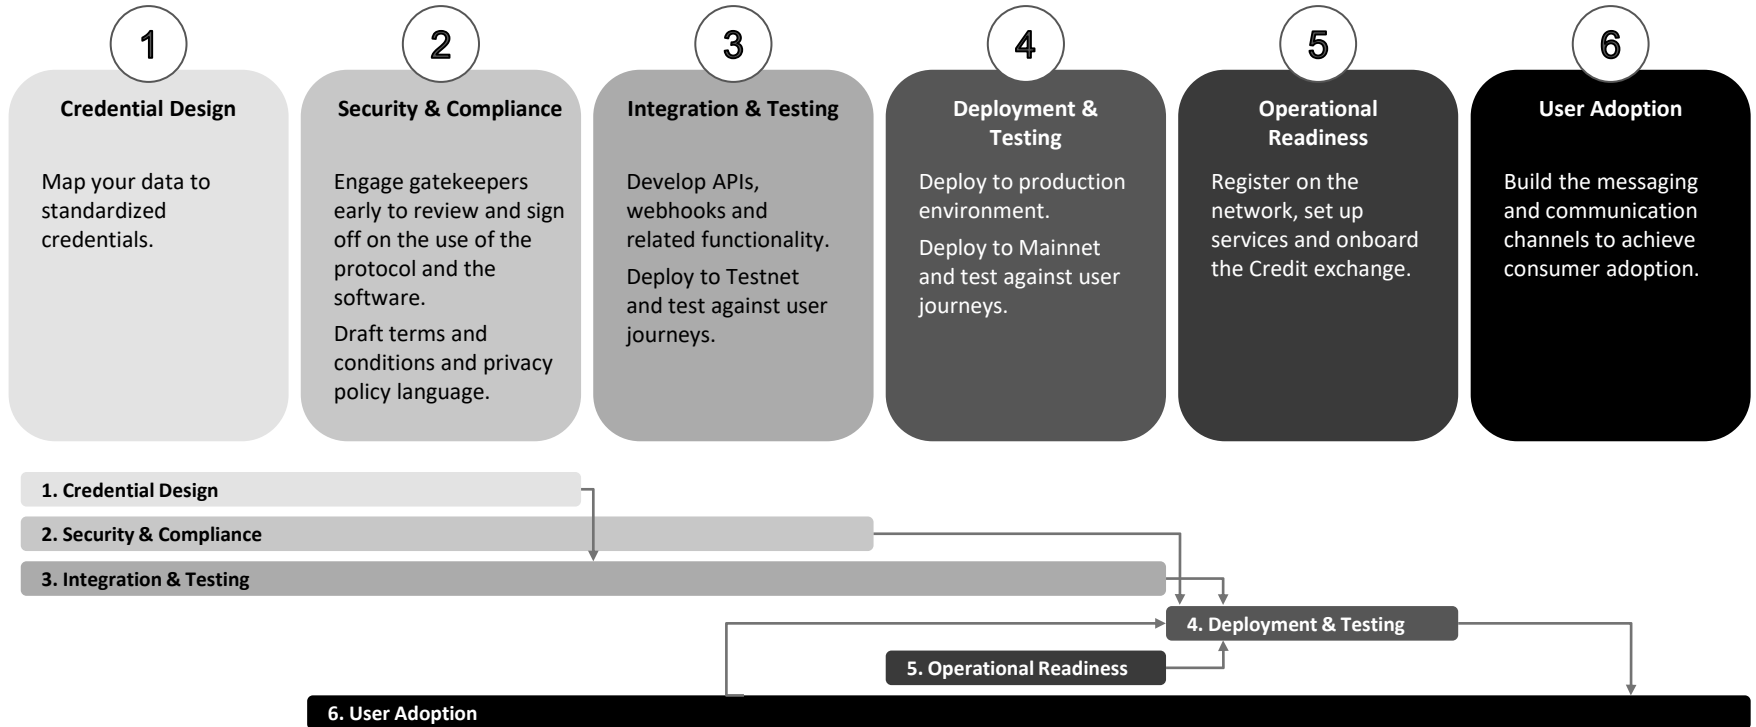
1

Credential Design

Map your data to standardized credentials.

2

Security & Compliance

Engage gatekeepers early to review and sign off on the use of the protocol and the software.

Draft terms and conditions and privacy policy language.

3

Integration & Testing

Develop APIs, webhooks and related functionality.

Deploy to Testnet and test against user journeys.

4

Deployment & Testing

Deploy to production environment.

Deploy to Mainnet and test against user journeys.

5

Operational Readiness

Register on the network, set up services and onboard the Credit exchange.

6

User Adoption

Build the messaging and communication channels to achieve consumer adoption.

1. Credential Design

2. Security & Compliance

3. Integration & Testing

4. Deployment & Testing

5. Operational Readiness

6. User Adoption